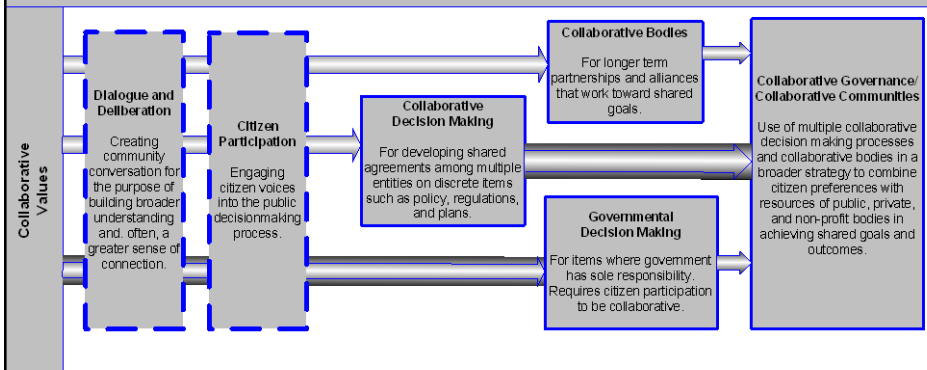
Collaborative Values

Dialogue and Deliberation

Creating community conversation for the purpose of building broader understanding and. often, a greater sense of connection.

Citizen Participation

Engaging citizen voices into the public decisionmaking process.

Collaborative Decision Making

For developing shared agreements among multiple entities on discrete items such as policy, regulations, and plans.

Collaborative Bodies

For longer term partnerships and alliances that work toward shared goals.

Governmental Decision Making

For items where government has sole responsibility. Requires citizen participation to be collaborative.

Collaborative Governance/ Collaborative Communities

Use of multiple collaborative decision making processes and collaborative bodies in a broader strategy to combine citizen preferences with resources of public, private, and non-profit bodies in achieving shared goals and outcomes.